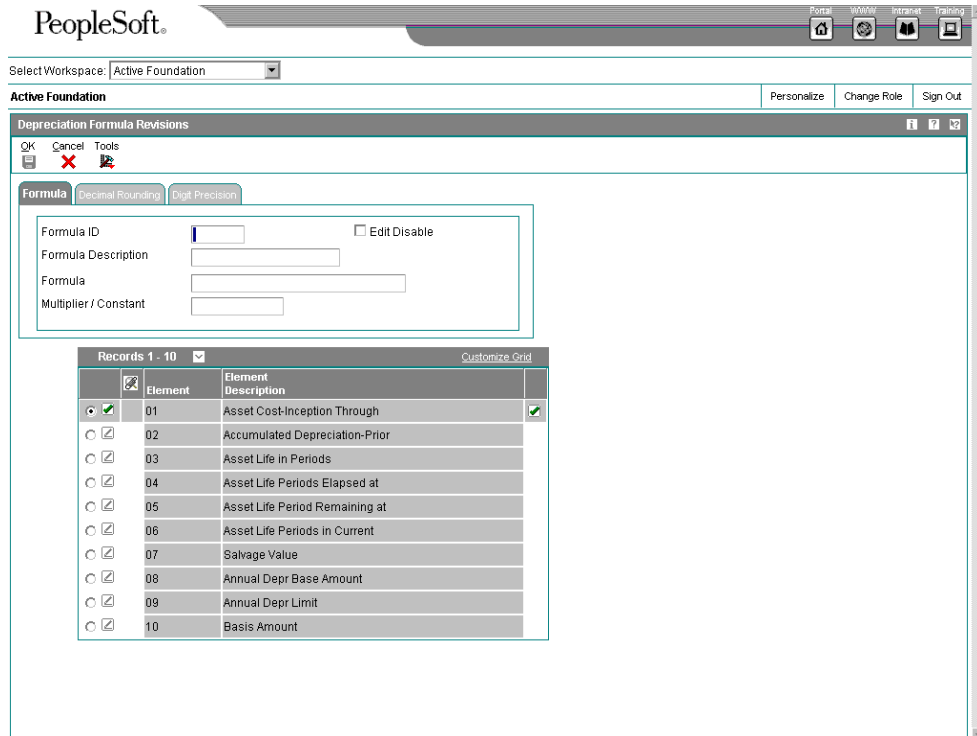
PeopleSoft.

Portal WWW Intranet Training

Select Workspace: Active Foundation

Active Foundation

Personalize | Change Role | Sign Out

Depreciation Formula Revisions

OK Cancel Tools

Formula | Decimal Rounding | Digit Precision

Formula ID

Edit Disable

Formula Description

Formula

Multiplier / Constant

Records 1 - 10

Customize Grid

| | Element | Element Description |
|---|---|---|
| | 01 | Asset Cost-Inception Through |
| | 02 | Accumulated Depreciation-Prior |
| | 03 | Asset Life in Periods |
| | 04 | Asset Life Periods Elapsed at |
| | 05 | Asset Life Period Remaining at |
| | 06 | Asset Life Periods in Current |
| | 07 | Salvage Value |
| | 08 | Annual Depr Base Amount |
| | 09 | Annual Depr Limit |
| | 10 | Basis Amount |